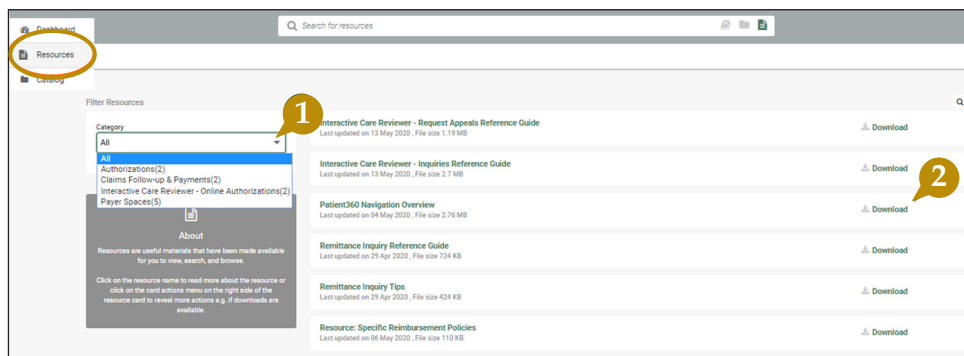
Dashboard
Resources
Catalog

Search for resources

Filter Resources

Category
All
All
Authorizations(2)
Claims Follow-up & Payments(2)
Interactive Care Reviewer - Online Authorizations(2)
Payer Spaces(5)

1

About
Resources are useful materials that have been made available for you to view, search, and browse.

Click on the resource name to read more about the resource or click on the card actions menu on the right side of the resource card to reveal more actions e.g. if downloads are available.

Interactive Care Reviewer - Request Appeals Reference Guide
Last updated on 13 May 2020 , File size 1.19 MB
Download

Interactive Care Reviewer - Inquiries Reference Guide
Last updated on 13 May 2020 , File size 2.7 MB
Download

2

Patient360 Navigation Overview
Last updated on 04 May 2020 , File size 2.76 MB
Download

Remittance Inquiry Reference Guide
Last updated on 29 Apr 2020 , File size 724 KB
Download

Remittance Inquiry Tips
Last updated on 29 Apr 2020 , File size 424 KB
Download

Resource: Specific Reimbursement Policies
Last updated on 06 May 2020 , File size 110 KB
Download